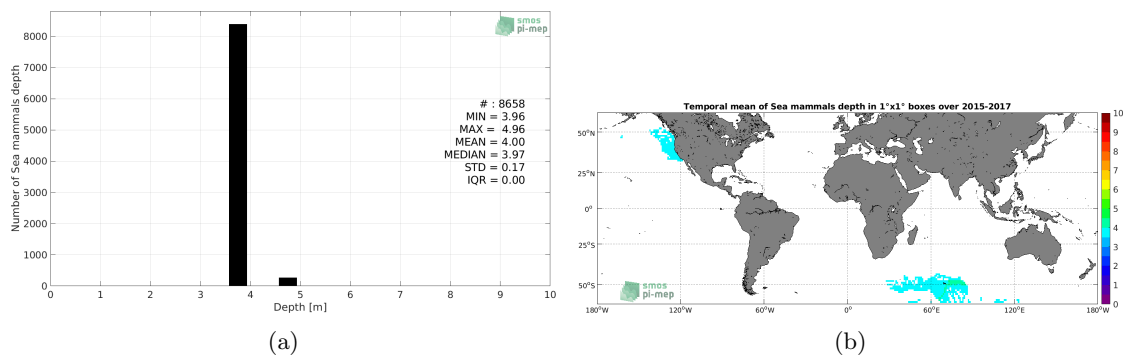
smos pi-mep

Number of Sea mammals depth

8000
7000
6000
5000
4000
3000
2000
1000
0

# : 8658
MIN = 3.96
MAX = 4.96
MEAN = 4.00
MEDIAN = 3.97
STD = 0.17
IQR = 0.00

0 1 2 3 4 5 6 7 8 9 10
Depth [m]

(a)

Temporal mean of Sea mammals depth in 1°x1° boxes over 2015-2017

50°N
25°N
0°
25°S
50°S

180°W 120°W 60°W 0° 60°E 120°E 180°W

smos pi-mep

10
9
8
7
6
5
4
3
2
1
0

(b)